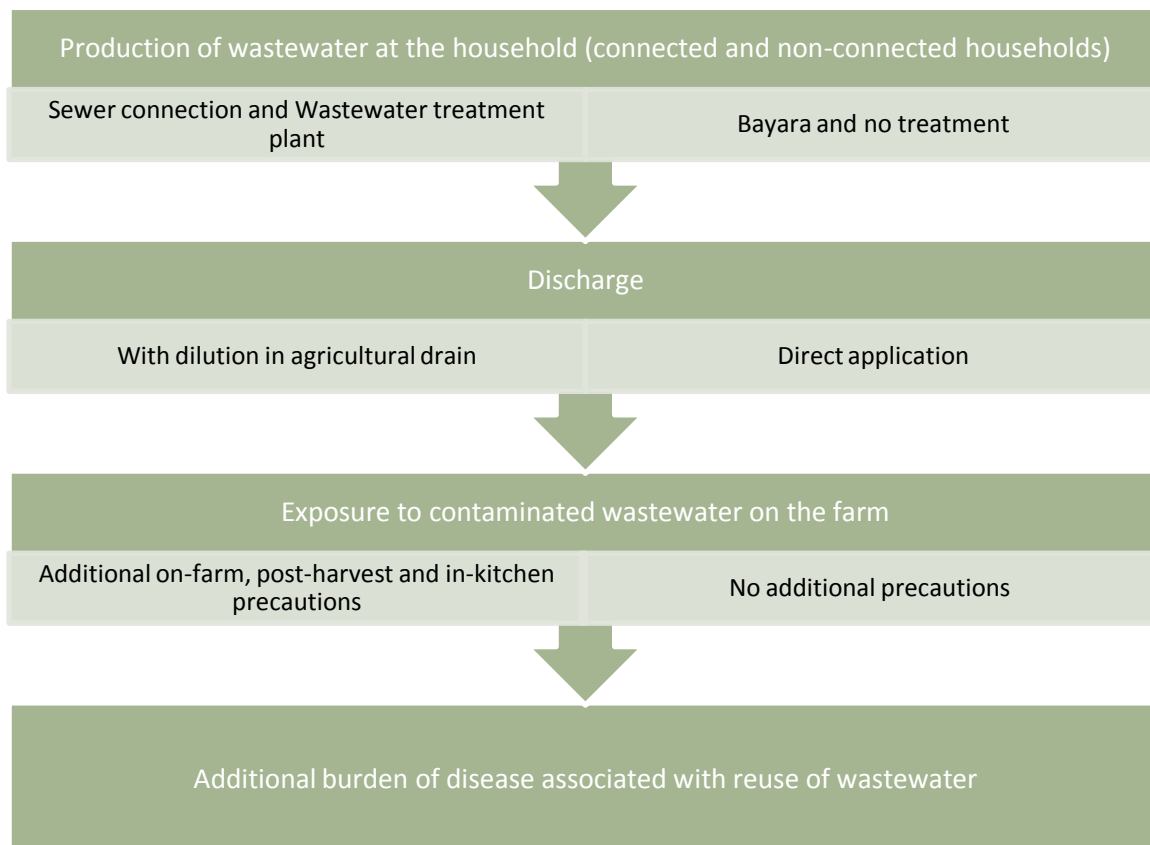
Production of wastewater at the household (connected and non-connected households)

Sewer connection and Wastewater treatment plant

Bayara and no treatment

Discharge

With dilution in agricultural drain

Direct application

Exposure to contaminated wastewater on the farm

Additional on-farm, post-harvest and in-kitchen precautions

No additional precautions

Additional burden of disease associated with reuse of wastewater